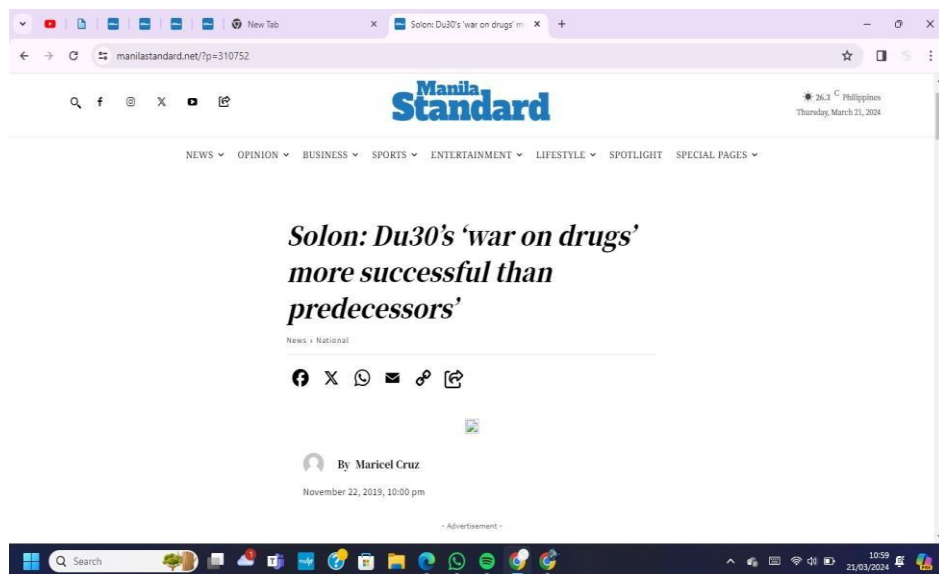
New Tab ×
Solon: Du30's 'war on drugs' m ×
+

manilastandard.net/?p=310752

Manila Standard

26.3 C Philippines
Thursday, March 21, 2024

NEWS OPINION BUSINESS SPORTS ENTERTAINMENT LIFESTYLE SPOTLIGHT SPECIAL PAGES

Solon: Du30's 'war on drugs' more successful than predecessors'

News › National

By Maricel Cruz

November 22, 2019, 10:00 pm

- Advertisement -

Search

10:59
21/03/2024